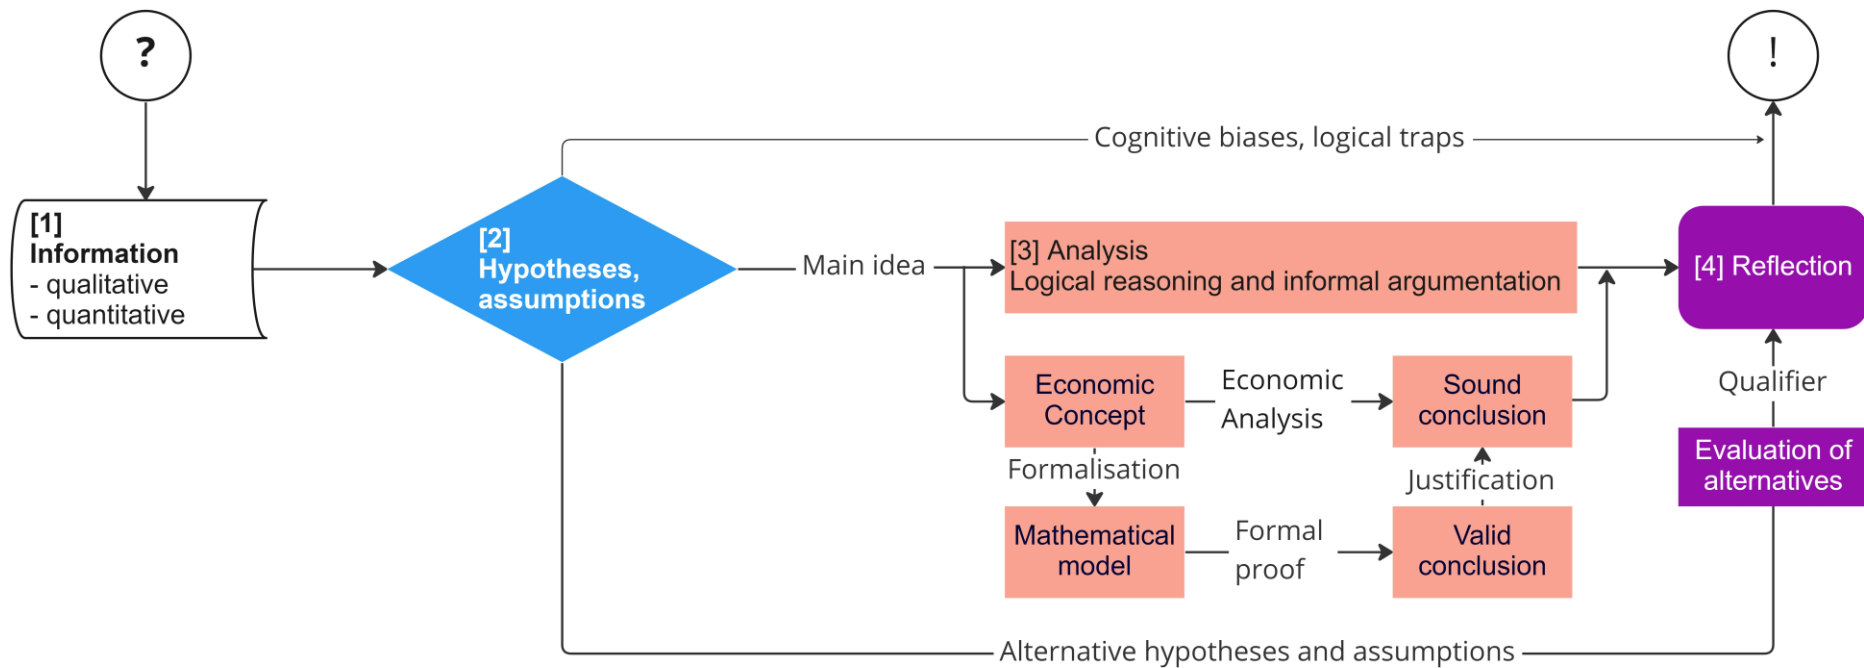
?

!

Cognitive biases, logical traps

[1]
Information
- qualitative
- quantitative

[2]
Hypotheses, assumptions

Main idea

[3] Analysis
Logical reasoning and informal argumentation

[4] Reflection

Economic Concept

Economic Analysis

Sound conclusion

Qualifier

Evaluation of alternatives

Formalisation

Justification

Mathematical model

Formal proof

Valid conclusion

Alternative hypotheses and assumptions